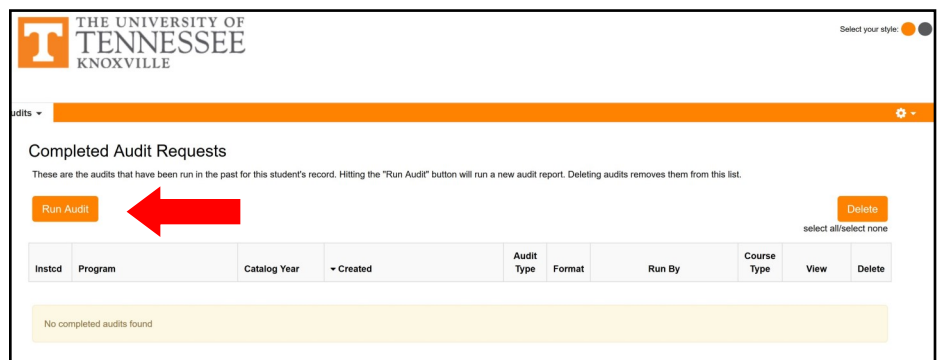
THE UNIVERSITY OF
TENNESSEE
KNOXVILLE

Select your style:

udits ▾

Completed Audit Requests

These are the audits that have been run in the past for this student's record. Hitting the "Run Audit" button will run a new audit report. Deleting audits removes them from this list.

Run Audit

Delete

select all/select none

| Instcd | Program | Catalog Year | ▾ Created | Audit Type | Format | Run By | Course Type | View | Delete |
|---|---|---|---|---|---|---|---|---|---|

No completed audits found